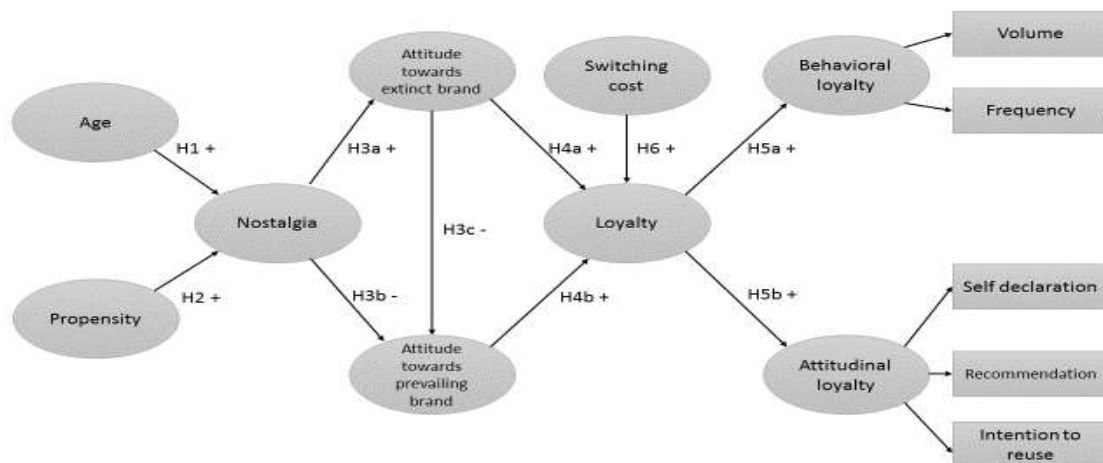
Age

H1 +

Propensity

H2 +

Nostalgia

H3a +

H3b -

Attitude towards extinct brand

H3c -

Attitude towards prevailing brand

H4a +

H4b +

Switching cost

H6 +

Loyalty

H5a +

H5b +

Behavioral loyalty

Volume

Frequency

Attitudinal loyalty

Self declaration

Recommendation

Intention to reuse